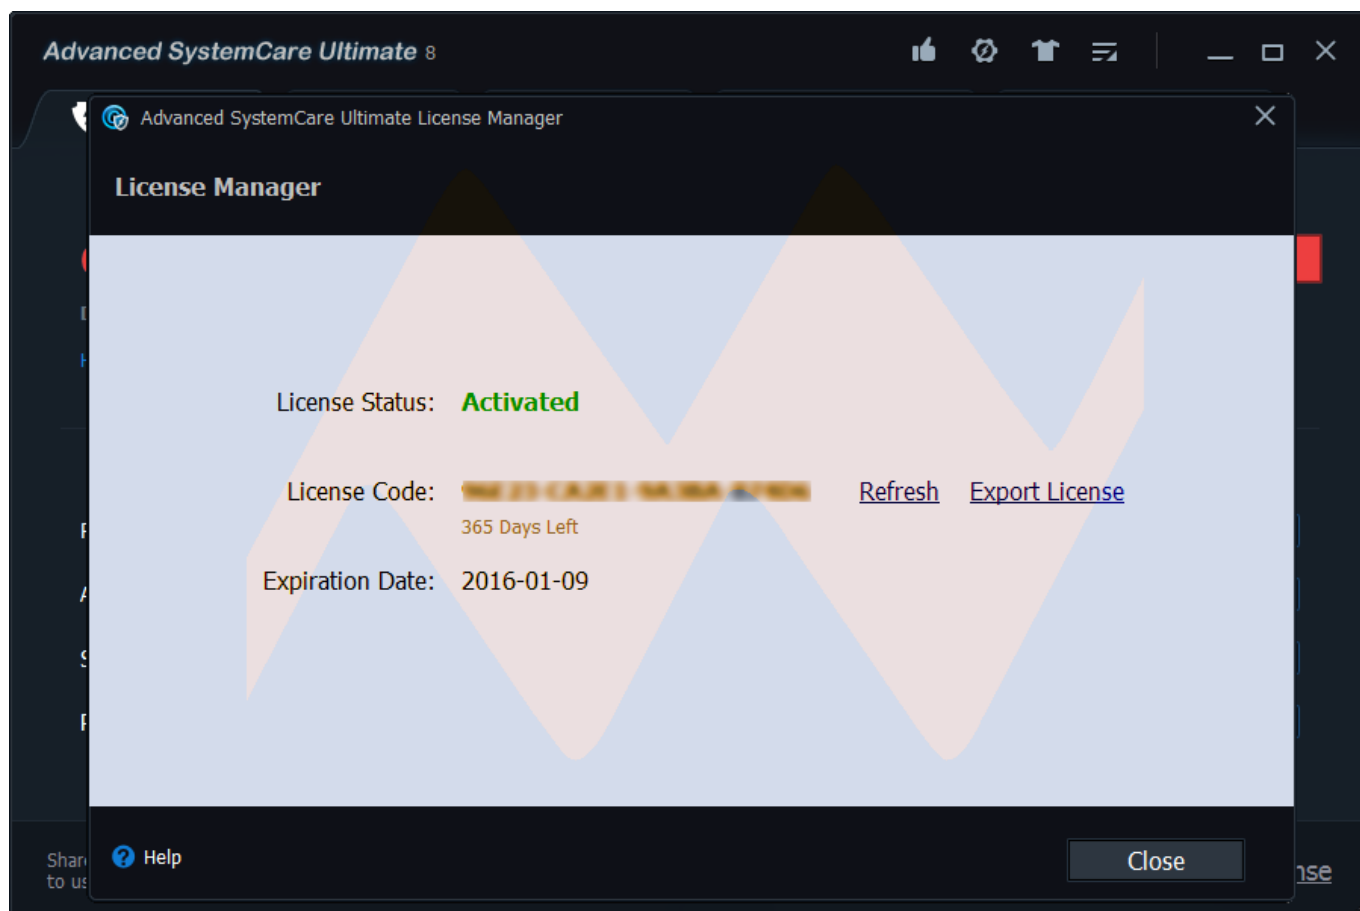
Advanced SystemCare Ultimate 8

Advanced SystemCare Ultimate License Manager

License Manager

License Status: Activated

License Code: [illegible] Refresh Export License

365 Days Left

Expiration Date: 2016-01-09

Shar
to us

Help

Close

nse